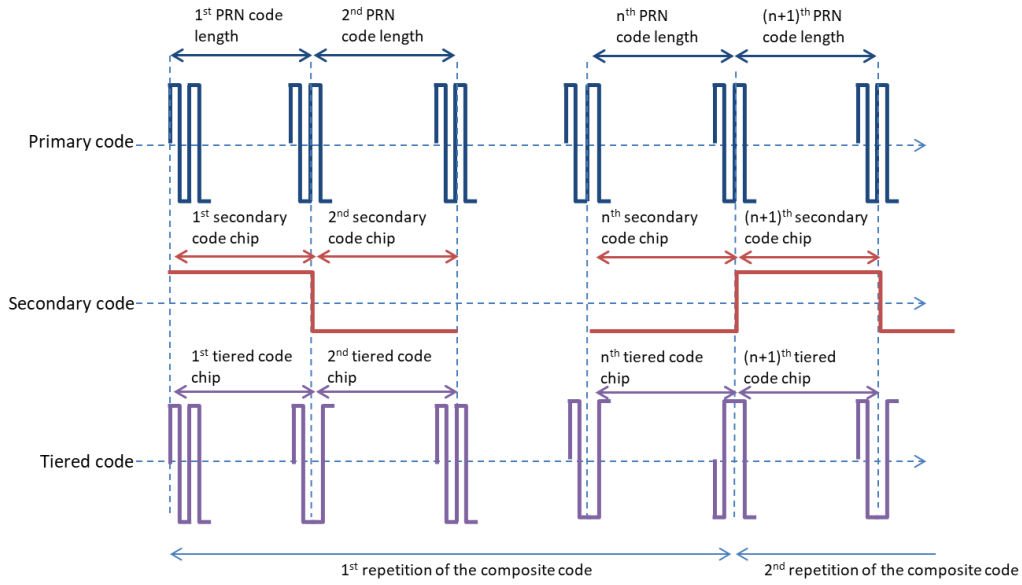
1$^{st}$ PRN code length

2$^{nd}$ PRN code length

n$^{th}$ PRN code length

(n+1)$^{th}$ PRN code length

Primary code

1$^{st}$ secondary code chip

2$^{nd}$ secondary code chip

n$^{th}$ secondary code chip

(n+1)$^{th}$ secondary code chip

Secondary code

1$^{st}$ tiered code chip

2$^{nd}$ tiered code chip

n$^{th}$ tiered code chip

(n+1)$^{th}$ tiered code chip

Tiered code

1$^{st}$ repetition of the composite code

2$^{nd}$ repetition of the composite code